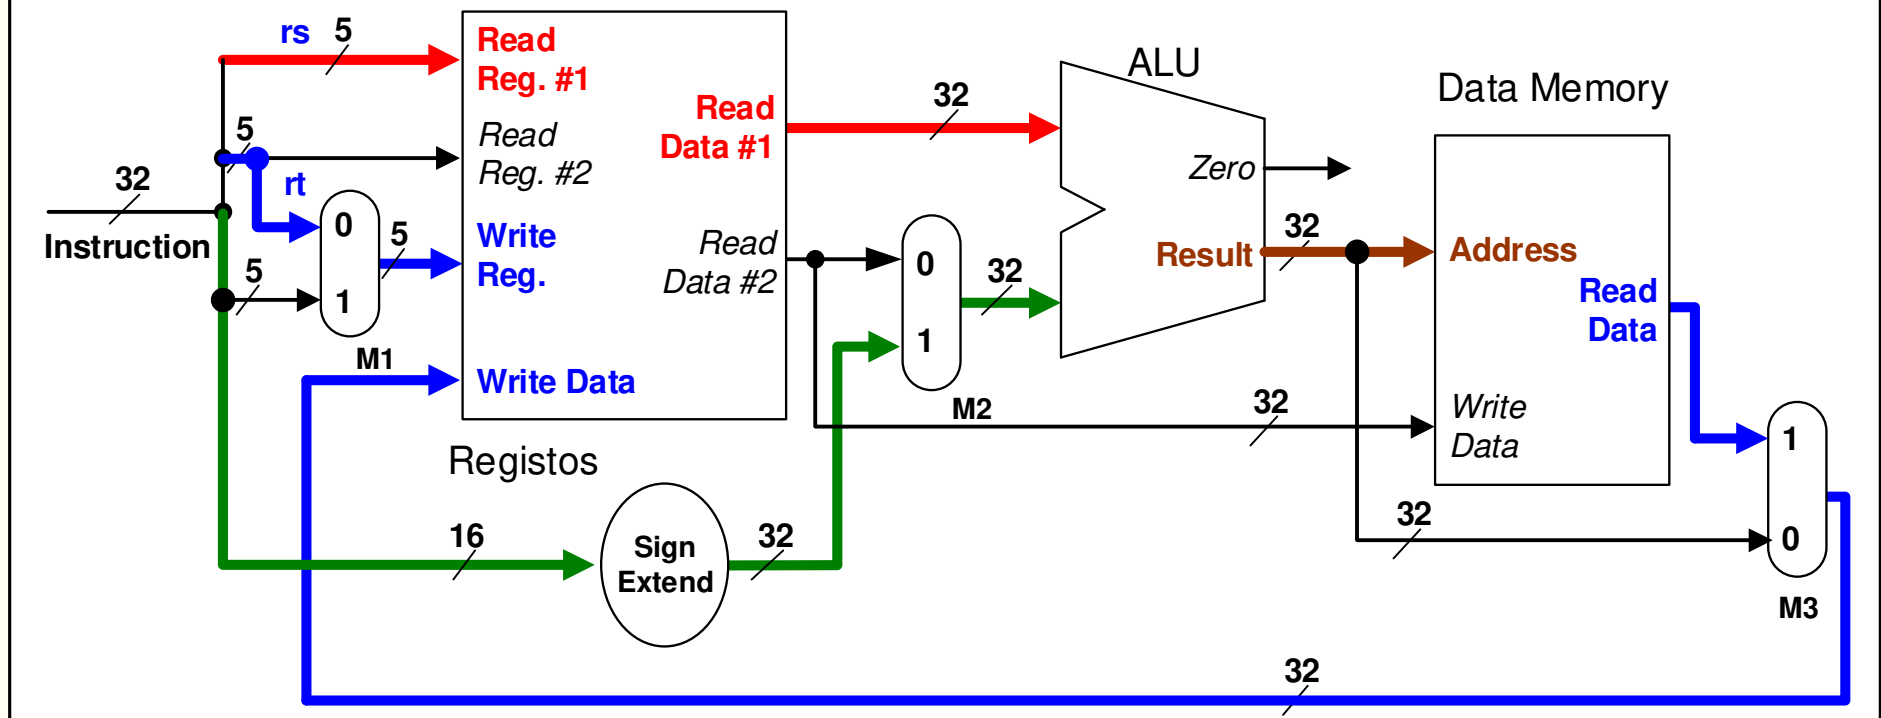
rs 5
Read Reg. #1
Read Reg. #2
Write Reg.
Write Data
Read Data #1
Read Data #2
Registos
32
ALU
Zero
Result
Data Memory
Address
Read Data
Write Data
32
5
rt
32
Instruction
0
1
5
5
M1
0
1
M2
32
32
32
32
16
Sign Extend
32
1
0
M3
32